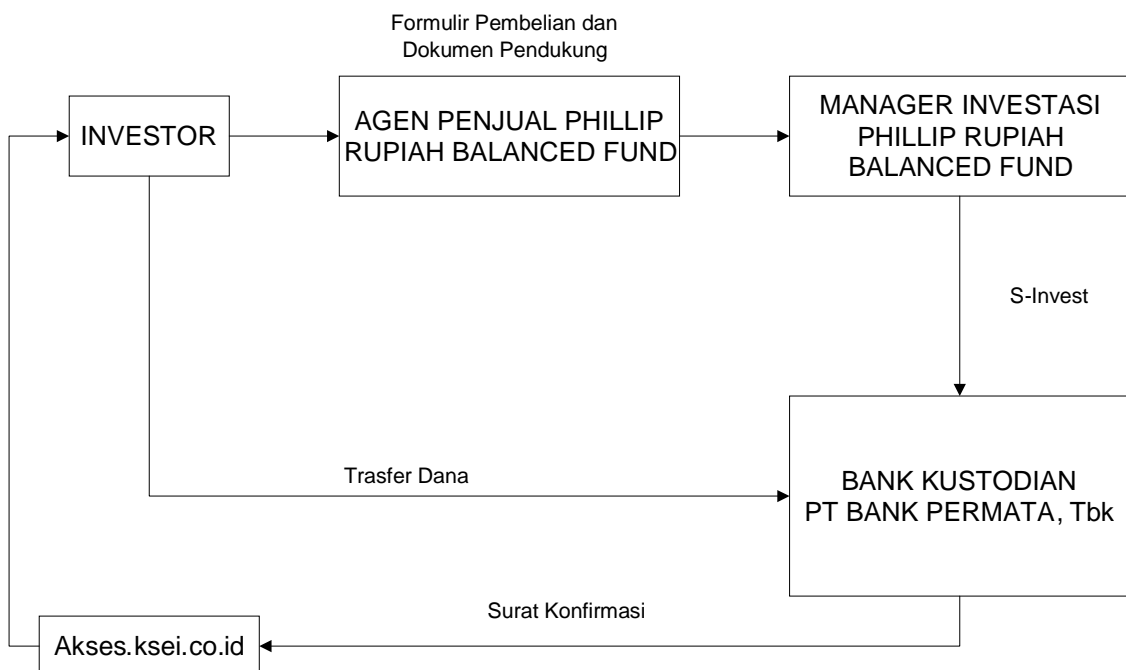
Formulir Pembelian dan Dokumen Pendukung

INVESTOR

AGEN PENJUAL PHILLIP RUPIAH BALANCED FUND

MANAGER INVESTASI PHILLIP RUPIAH BALANCED FUND

S-Invest

Trasfer Dana

BANK KUSTODIAN PT BANK PERMATA, Tbk

Surat Konfirmasi

Akses.ksei.co.id